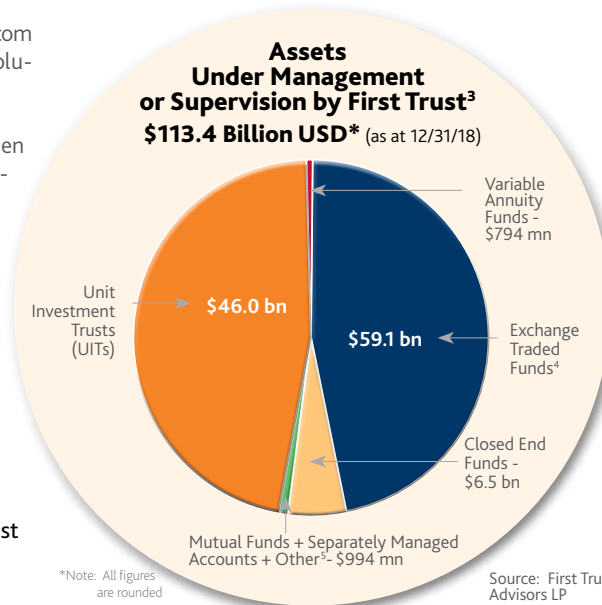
com
olu-

en
-

st

Assets Under Management or Supervision by First Trust$^3$
$113.4 Billion USD* (as at 12/31/18)

Variable Annuity Funds - $794 mn

Unit Investment Trusts (UITs)

$46.0 bn

$59.1 bn

Exchange Traded Funds$^4$

Closed End Funds - $6.5 bn

Mutual Funds + Separately Managed Accounts + Other$^5$- $994 mn

*Note: All figures are rounded

Source: First Tru
Advisors LP